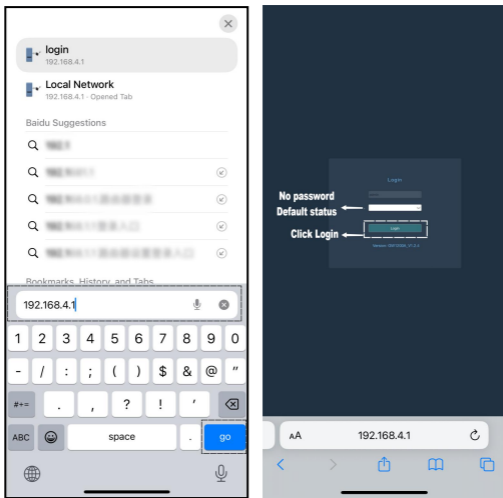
login
192.168.4.1

Local Network
192.168.4.1 · Opened Tab

Baidu Suggestions

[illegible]
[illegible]
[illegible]
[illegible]
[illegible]

Bookmarks, History, and Tabs

192.168.4.1

1 2 3 4 5 6 7 8 9 0
- / : ; ( ) $ & @ "
#+= . , ? ! ' 
ABC space . go

No password
Default status
Click Login

Login
Login
Version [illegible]

AA 192.168.4.1